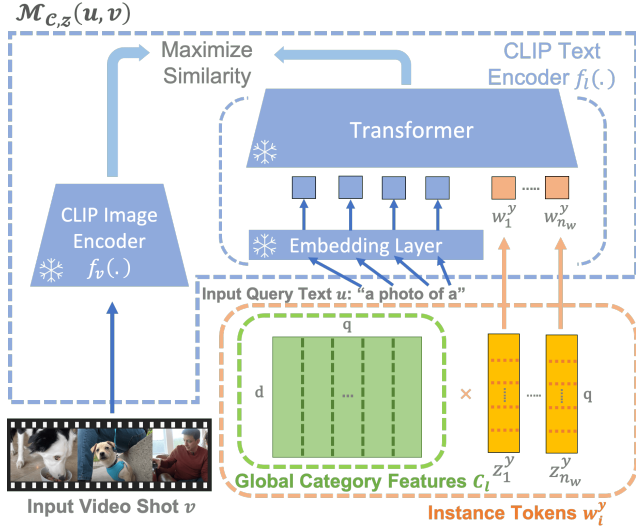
$\mathcal{M}_{\mathcal{C},z}(u,v)$

Maximize Similarity

CLIP Text Encoder $f_l(.)$

Transformer

....

$w_1^y$ $w_{n_w}^y$

CLIP Image Encoder $f_v(.)$

Embedding Layer

Input Query Text $u$: "a photo of a"

q

d

...

×

.....

q

$z_1^y$ $z_{n_w}^y$

Global Category Features $C_l$

Input Video Shot $v$

Instance Tokens $w_i^y$